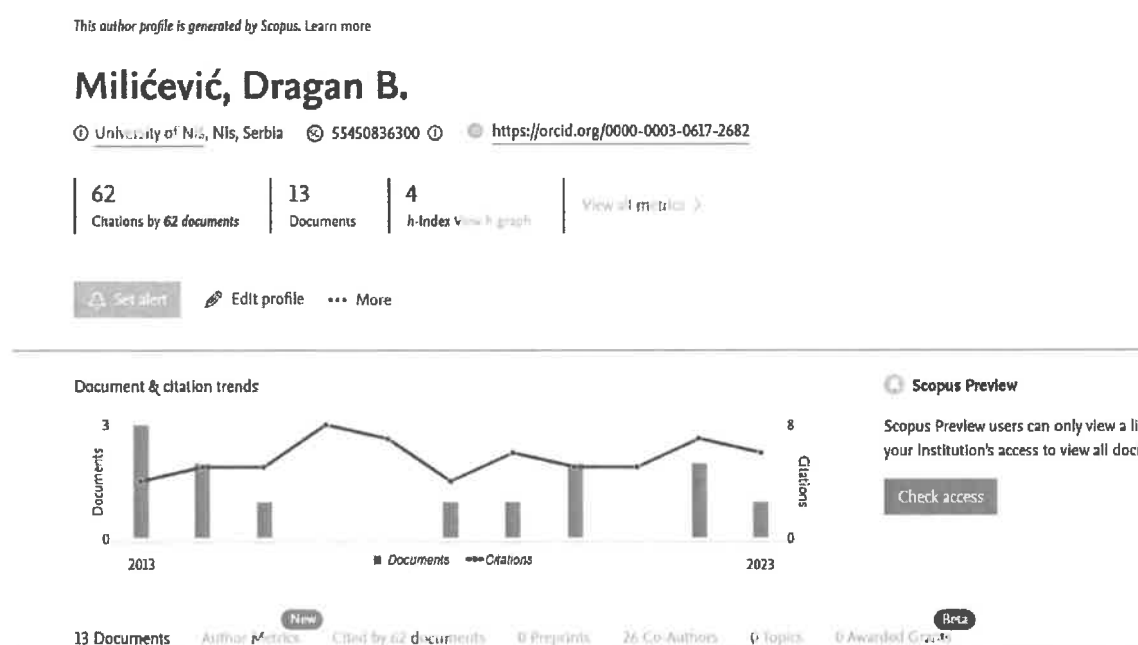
This author profile is generated by Scopus. Learn more

Milićević, Dragan B.

University of Niš, Nis, Serbia 55450836300 https://orcid.org/0000-0003-0617-2682

62
Citations by 62 documents

13
Documents

4
h-index View h-graph

View all metrics >

Set alert Edit profile ••• More

Document & citation trends

3
0
Documents
8
0
Citations
2013
2023
Documents Citations

Scopus Preview

Scopus Preview users can only view a li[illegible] your Institution's access to view all doc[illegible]

Check access

13 Documents Author Metrics New Cited by 62 documents 0 Preprints 26 Co-Authors 0 Topics 0 Awarded Grants Beta